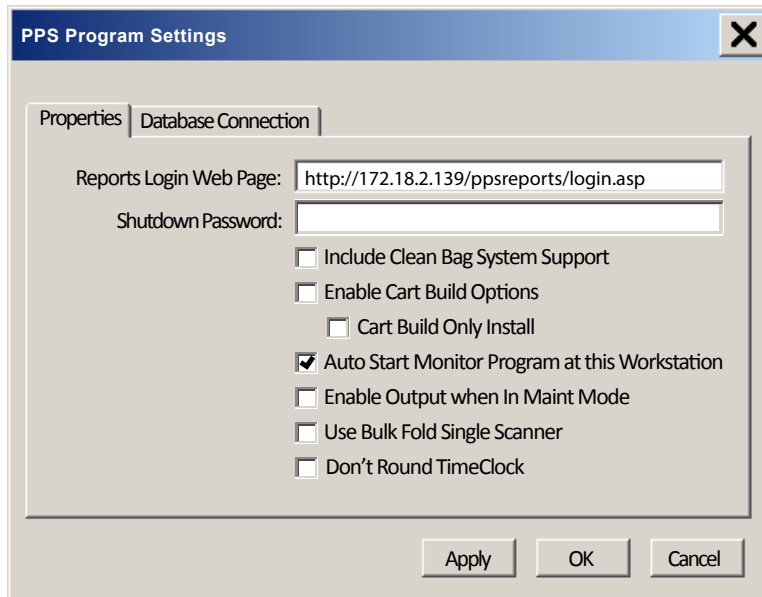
PPS Program Settings

X

Properties

Database Connection

Reports Login Web Page: http://172.18.2.139/ppsreports/login.asp

Shutdown Password:

Include Clean Bag System Support

Enable Cart Build Options

Cart Build Only Install

Auto Start Monitor Program at this Workstation

Enable Output when In Maint Mode

Use Bulk Fold Single Scanner

Don't Round TimeClock

Apply

OK

Cancel